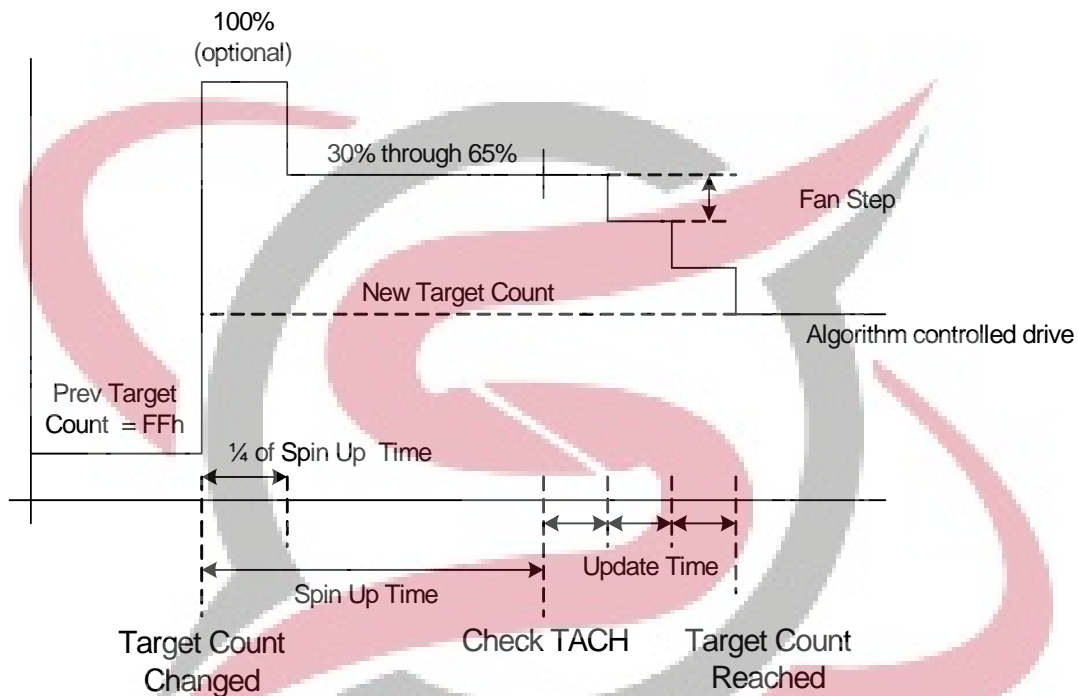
100%
(optional)

30% through 65%

Fan Step

New Target Count

Algorithm controlled drive

Prev Target Count = FFh

¼ of Spin Up Time

Update Time

Spin Up Time

Target Count Changed

Check TACH

Target Count Reached